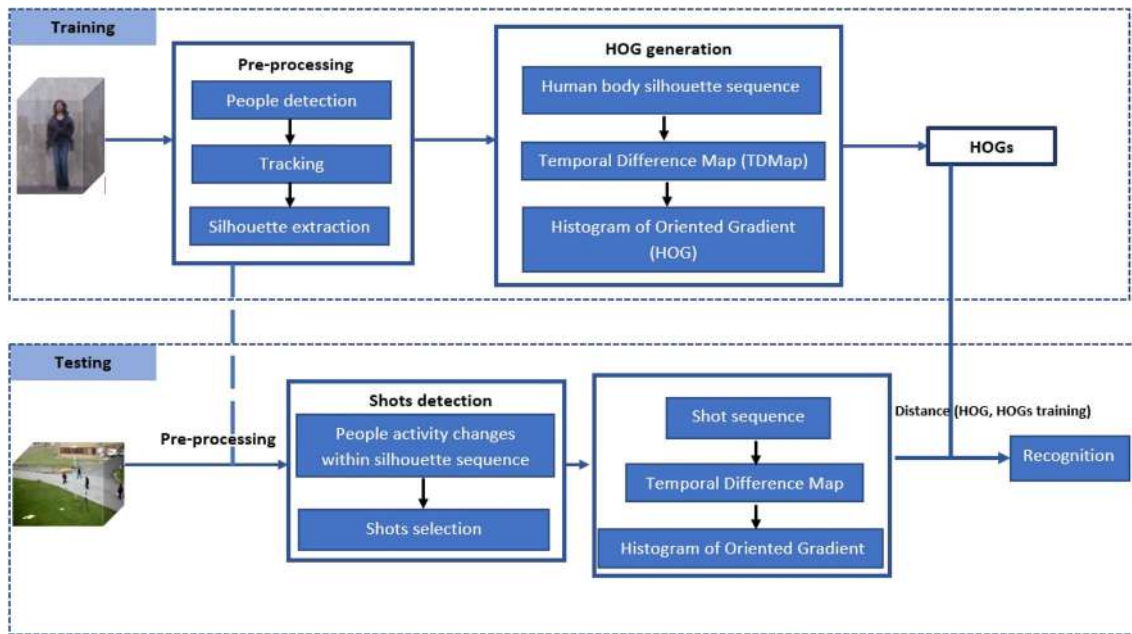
Training

Pre-processing
People detection
Tracking
Silhouette extraction

HOG generation
Human body silhouette sequence
Temporal Difference Map (TDMap)
Histogram of Oriented Gradient (HOG)

HOGs

Testing

Pre-processing

Shots detection
People activity changes within silhouette sequence
Shots selection

Shot sequence
Temporal Difference Map
Histogram of Oriented Gradient

Distance (HOG, HOGs training)

Recognition